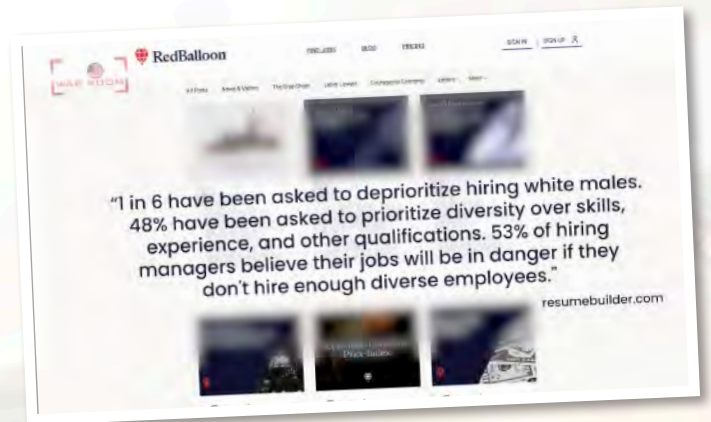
WAR ROOM

RedBalloon

FIND JOBS BLOG PRICING SIGN IN | SIGN UP

All Posts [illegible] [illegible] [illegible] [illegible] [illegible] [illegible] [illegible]

"1 in 6 have been asked to deprioritize hiring white males. 48% have been asked to prioritize diversity over skills, experience, and other qualifications. 53% of hiring managers believe their jobs will be in danger if they don't hire enough diverse employees."

resumebuilder.com

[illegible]